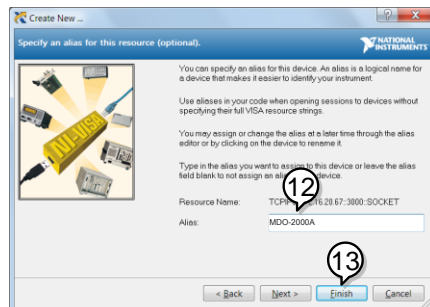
Create New ...

?

Specify an alias for this resource (optional).

NATIONAL INSTRUMENTS

NI-VISA

You can specify an alias for this device. An alias is a logical name for a device that makes it easier to identify your instrument.

Use aliases in your code when opening sessions to devices without specifying their full VISA resource strings.

You may assign or change the alias at a later time through the alias editor or by clicking on the device to rename it.

Type in the alias you want to assign to this device or leave the alias field blank to not assign an al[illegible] device.

12

Resource Name: TCP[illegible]6.20.67::3000::SOCKET

Alias: MDO-2000A

13

< Back

Next >

Finish

Cancel